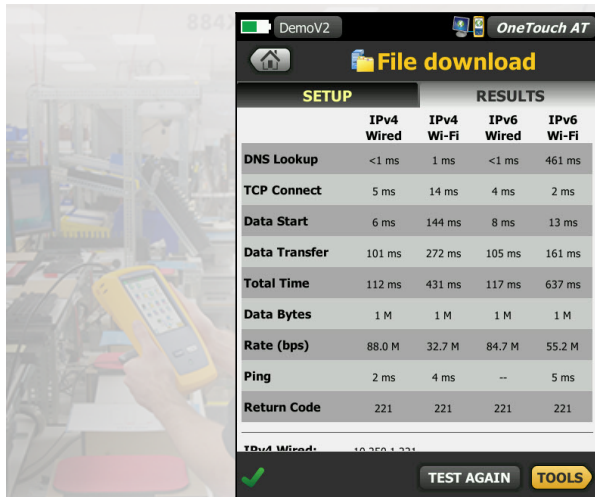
DemoV2

OneTouch AT

File download

SETUP

RESULTS

| | IPv4 Wired | IPv4 Wi-Fi | IPv6 Wired | IPv6 Wi-Fi |
|---|---|---|---|---|
| DNS Lookup | <1 ms | 1 ms | <1 ms | 461 ms |
| TCP Connect | 5 ms | 14 ms | 4 ms | 2 ms |
| Data Start | 6 ms | 144 ms | 8 ms | 13 ms |
| Data Transfer | 101 ms | 272 ms | 105 ms | 161 ms |
| Total Time | 112 ms | 431 ms | 117 ms | 637 ms |
| Data Bytes | 1 M | 1 M | 1 M | 1 M |
| Rate (bps) | 88.0 M | 32.7 M | 84.7 M | 55.2 M |
| Ping | 2 ms | 4 ms | -- | 5 ms |
| Return Code | 221 | 221 | 221 | 221 |

IPv4 Wired: 10.250.1.221

TEST AGAIN

TOOLS